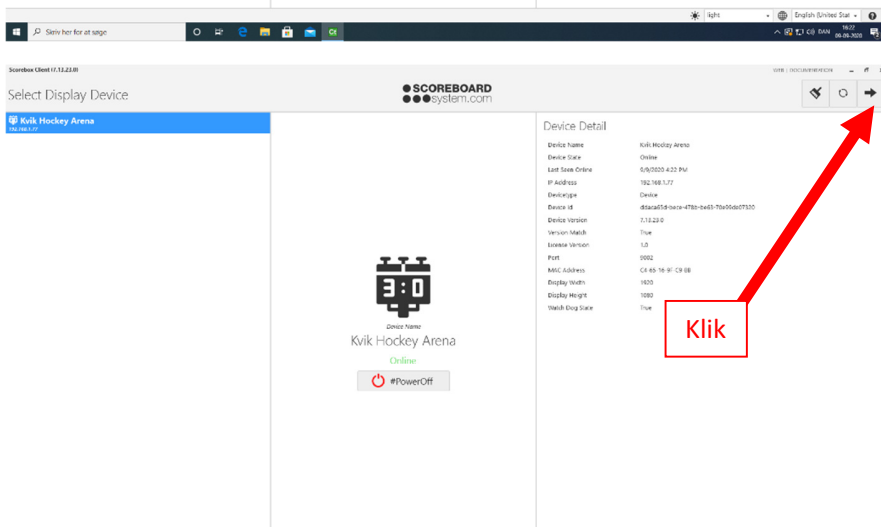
light English (United Stat

Skriv her for at søge

DAN 16:22 06-05-2020

Scorebox Client (7.13.23.0)

Select Display Device

SCOREBOARD system.com

Kvik Hockey Arena
192.168.1.77

Device Detail

| | |
|---|---|
| Device Name | Kvik Hockey Arena |
| Device State | Online |
| Last Seen Online | 5/6/2020 4:22 PM |
| IP Address | 192.168.1.77 |
| Devicetype | Device |
| Device Id | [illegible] |
| Device Version | 7.13.23.0 |
| Version Match | True |
| License Version | 1.0 |
| Port | 8082 |
| MAC Address | C4 65 16 9F C9 8B |
| Display Width | 1920 |
| Display Height | 1080 |
| Watch Dog State | True |

3:0

Device Name
Kvik Hockey Arena
Online
#PowerOff

Klik